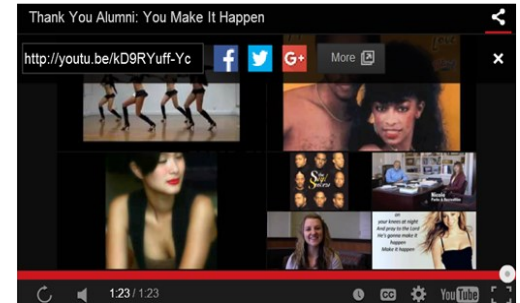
Thank You Alumni: You Make It Happen

http://youtu.be/kD9RYuff-Yc

f

G+

More

×

Sister Sledge

on your knees at night
And pray to the Lord
He's gonna make it happen
Make it happen

1:23 / 1:23

CC

You Tube